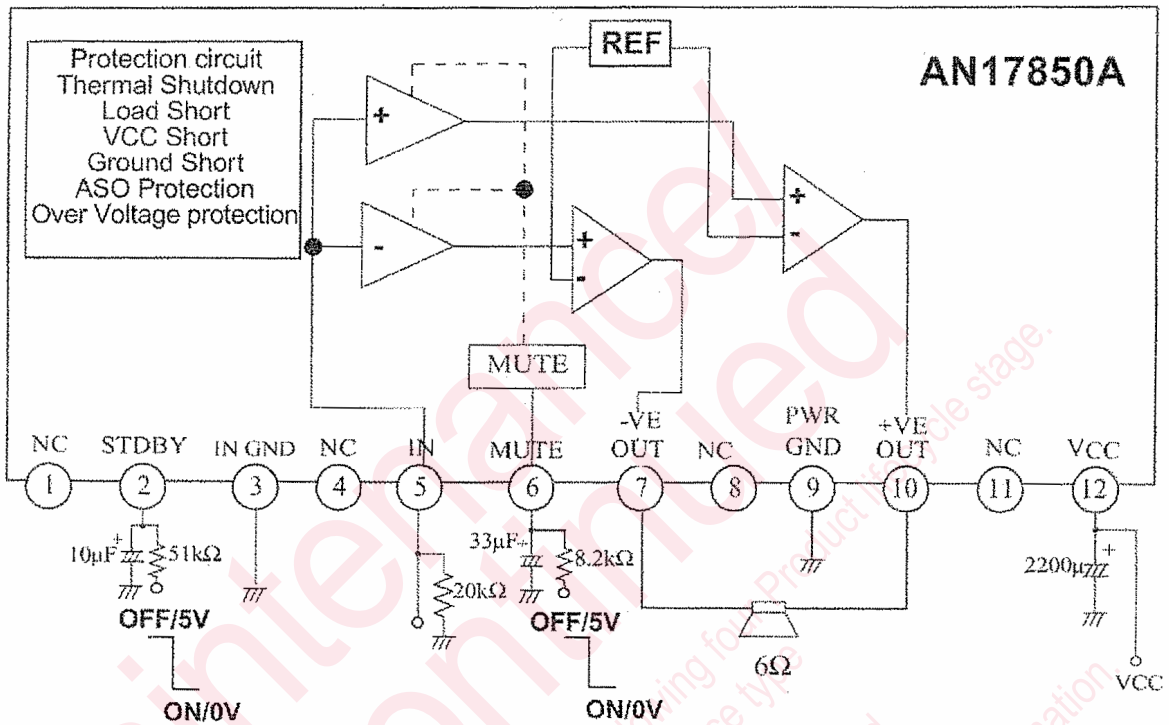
Protection circuit
Thermal Shutdown
Load Short
VCC Short
Ground Short
ASO Protection
Over Voltage protection

REF

AN17850A

+
-
+
-
+
-

MUTE

NC
STDBY
IN GND
NC
IN
MUTE
-VE OUT
NC
PWR GND
+VE OUT
NC
VCC

1
2
3
4
5
6
7
8
9
10
11
12

10μF
51kΩ
20kΩ
33μF
8.2kΩ
2200μ
+

OFF/5V
ON/0V
OFF/5V
ON/0V

6Ω

VCC

maintenance/
discontinued
Product life cycle stage.
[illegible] type
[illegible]ation.